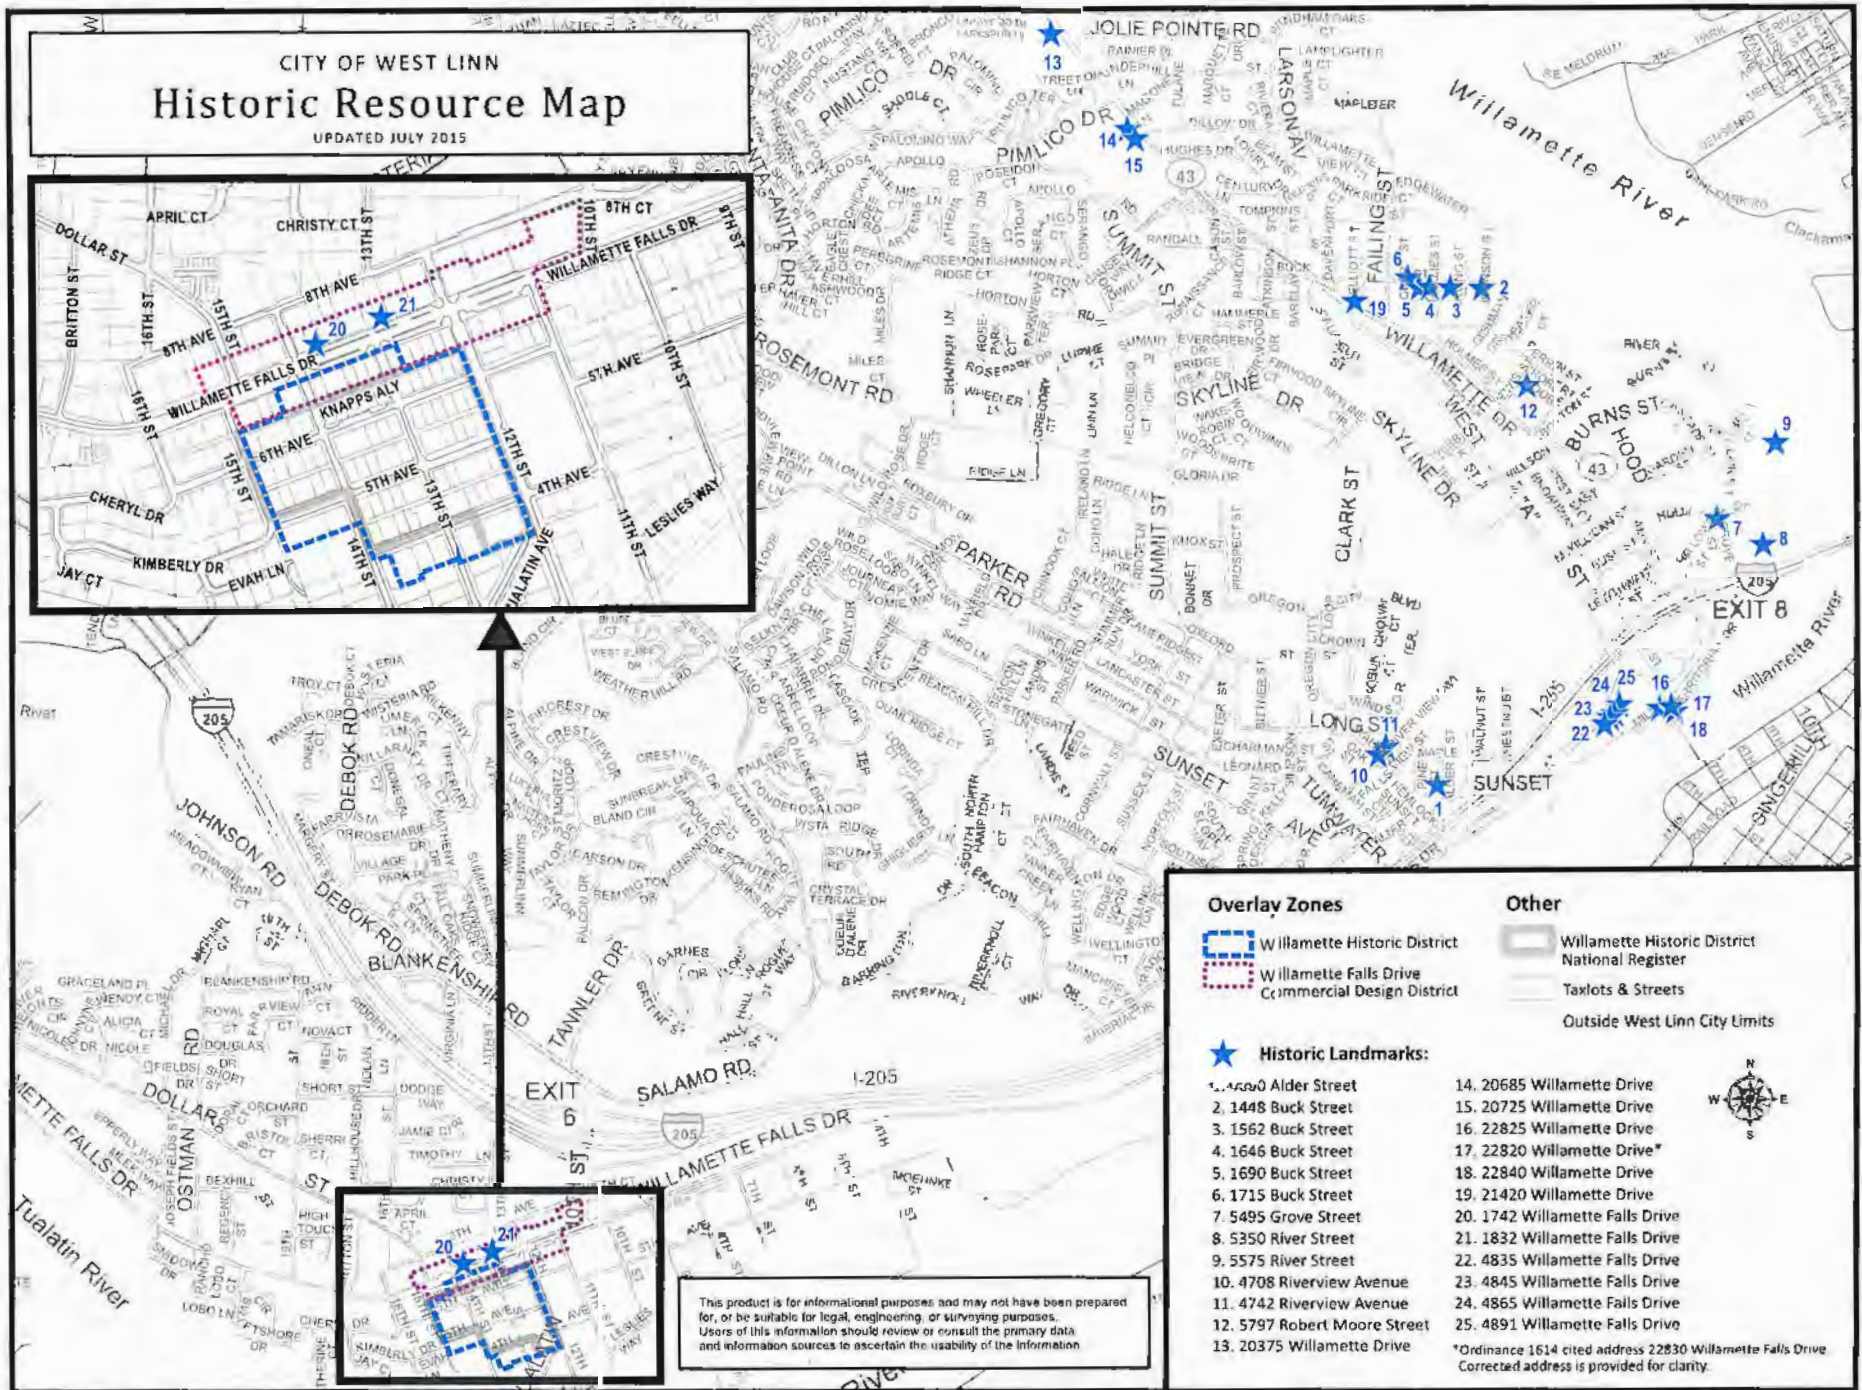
CITY OF WEST LINN
Historic Resource Map
UPDATED JULY 2015

APRIL CT
CHRISTY CT
13TH ST
8TH CT
10TH ST
WILLAMETTE FALLS DR
9TH ST
DOLLAR ST
BRITTON ST
16TH ST
15TH ST
8TH AVE
8TH AVE
20
21
WILLAMETTE FALLS DR
KNAPPS ALY
5TH AVE
10TH ST
16TH ST
15TH ST
6TH AVE
5TH AVE
12TH ST
4TH AVE
CHERYL DR
13TH ST
11TH ST
LESLIES WAY
KIMBERLY DR
EVAH LN
14TH ST
TUALATIN AVE
JAY CT

JOLIE POINTE RD
13
PIMLICO DR
14
15
43
Willamette River
LARSON AV
FAILING ST
6
5
4
3
2
19
WILLAMETTE DR
12
ROSEMONT RD
SKYLINE DR
BURNS ST
HOOD
43
9
7
8
205
EXIT 8
Willamette River
PARKER RD
SUMMIT ST
CLARK ST
LONG ST
11
10
1
SUNSET
24
25
16
23
22
17
18
SUNSET AVE
TUMWATER
Clackamas
JOHNSON RD
DEBOK RD
BLANKENSHIP RD
TANNLER DR
SALAMO RD
I-205
EXIT 6
WILLAMETTE FALLS DR
205
DOLLAR ST
OSTMAN
Tualatin River
River
205
20
21

Overlay Zones
Willamette Historic District
Willamette Falls Drive Commercial Design District
Other
Willamette Historic District National Register
Taxlots & Streets
Outside West Linn City Limits
Historic Landmarks:
1. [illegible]0 Alder Street
2. 1448 Buck Street
3. 1562 Buck Street
4. 1646 Buck Street
5. 1690 Buck Street
6. 1715 Buck Street
7. 5495 Grove Street
8. 5350 River Street
9. 5575 River Street
10. 4708 Riverview Avenue
11. 4742 Riverview Avenue
12. 5797 Robert Moore Street
13. 20375 Willamette Drive
14. 20685 Willamette Drive
15. 20725 Willamette Drive
16. 22825 Willamette Drive
17. 22820 Willamette Drive*
18. 22840 Willamette Drive
19. 21420 Willamette Drive
20. 1742 Willamette Falls Drive
21. 1832 Willamette Falls Drive
22. 4835 Willamette Falls Drive
23. 4845 Willamette Falls Drive
24. 4865 Willamette Falls Drive
25. 4891 Willamette Falls Drive
*Ordinance 1614 cited address 22830 Willamette Falls Drive. Corrected address is provided for clarity.
N
W
E
S

This product is for informational purposes and may not have been prepared for, or be suitable for legal, engineering, or surveying purposes. Users of this information should review or consult the primary data and information sources to ascertain the usability of the information.